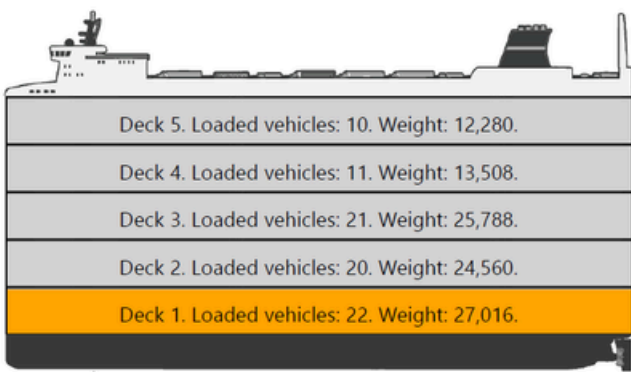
Deck 5. Loaded vehicles: 10. Weight: 12,280.

Deck 4. Loaded vehicles: 11. Weight: 13,508.

Deck 3. Loaded vehicles: 21. Weight: 25,788.

Deck 2. Loaded vehicles: 20. Weight: 24,560.

Deck 1. Loaded vehicles: 22. Weight: 27,016.